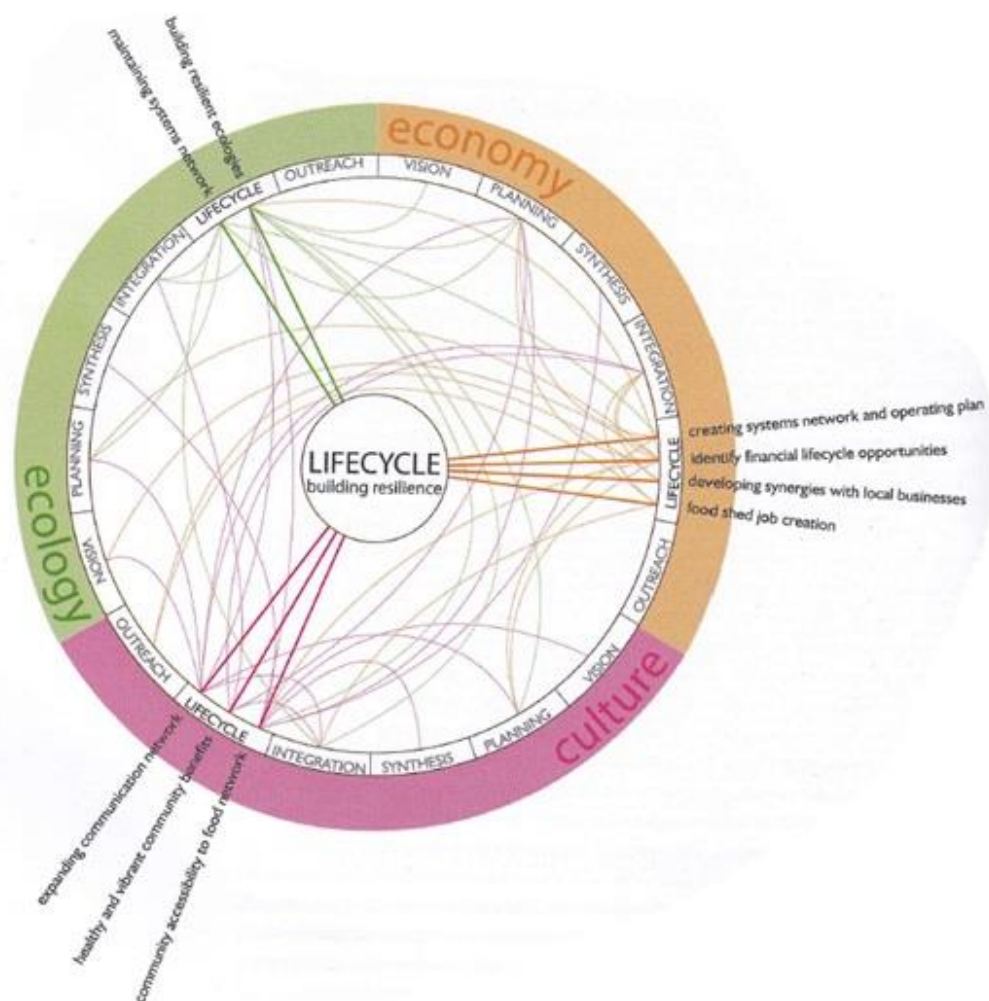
building resilient ecologies
maintaining systems network

economy

OUTREACH
VISION
PLANNING
SYNTHESIS
INTEGRATION
LIFECYCLE

creating systems network and operating plan
identify financial lifecycle opportunities
developing synergies with local businesses
food shed job creation

OUTREACH

LIFECYCLE
building resilience

ecology

LIFECYCLE
INTEGRATION
SYNTHESIS
PLANNING
VISION
OUTREACH

culture

OUTREACH
LIFECYCLE
INTEGRATION
SYNTHESIS
PLANNING
VISION

expanding communication network
healthy and vibrant community benefits
community accessibility to food network